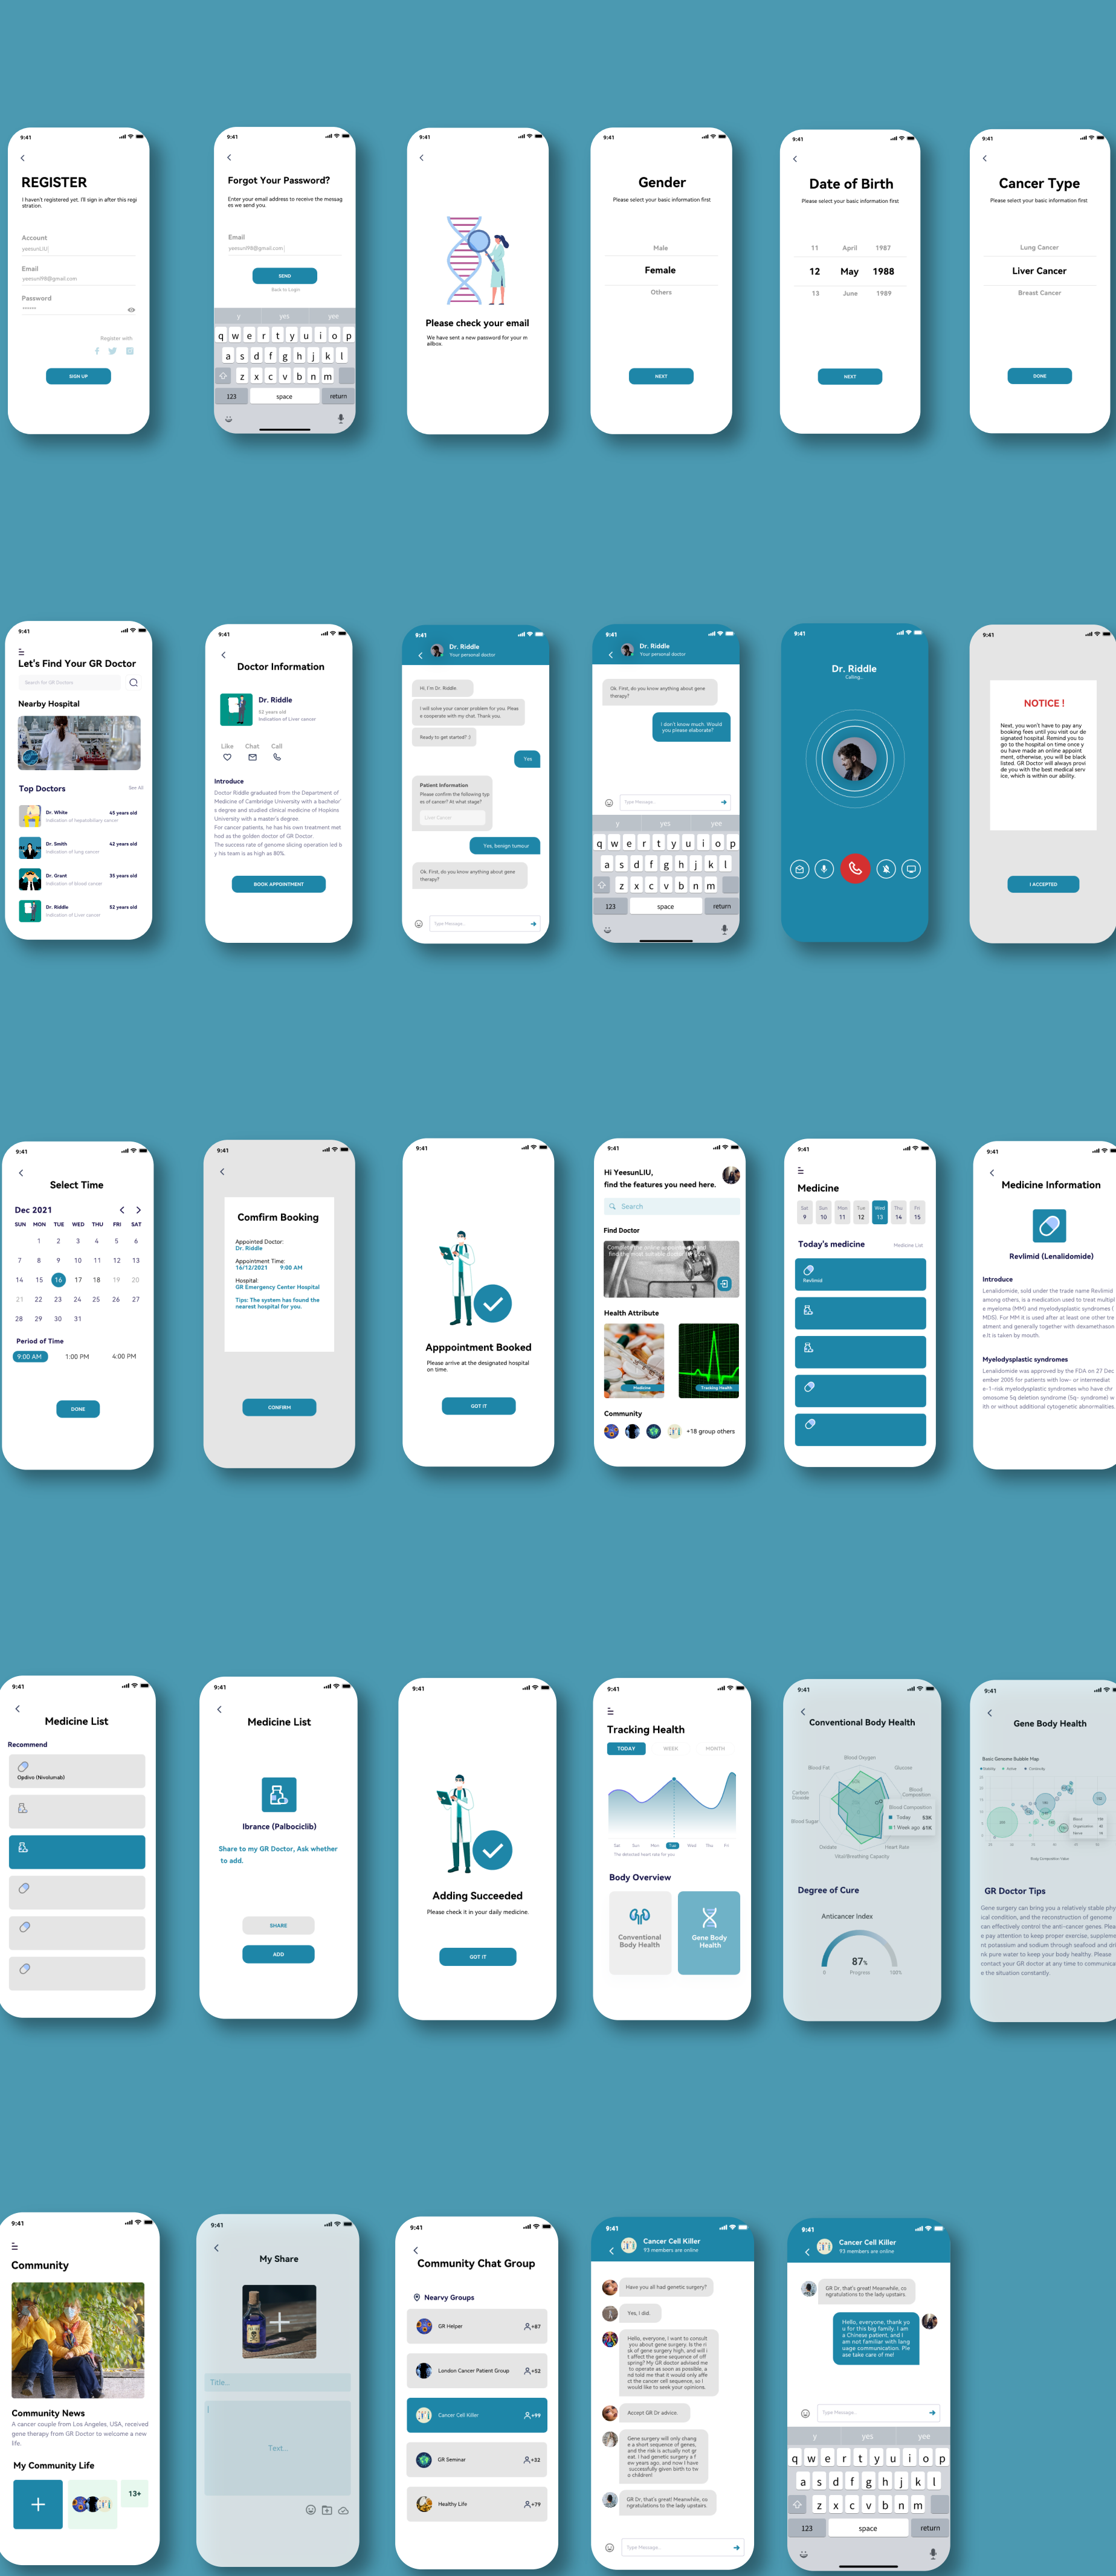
9:41

REGISTER

I haven't registered yet. I'll sign in after this registration.

Account
yeesunLIU

Email
yeesun98@gmail.com

Password
••••••

Register with

SIGN UP

9:41

Forgot Your Password?

Enter your email address to receive the message we send you.

Email
yeesun98@gmail.com

SEND

Back to Login

y yes yee
q w e r t y u i o p
a s d f g h j k l
z x c v b n m
123 space return

9:41

Please check your email

We have sent a new password for your mailbox.

9:41

Gender

Please select your basic information first

Male
Female
Others

NEXT

9:41

Date of Birth

Please select your basic information first

11 April 1987
12 May 1988
13 June 1989

NEXT

9:41

Cancer Type

Please select your basic information first

Lung Cancer
Liver Cancer
Breast Cancer

DONE

9:41

Let's Find Your GR Doctor

Search for GR Doctors

Nearby Hospital

Top Doctors
See All

Dr. White 45 years old
Indication of hepatobiliary cancer

Dr. Smith 42 years old
Indication of lung cancer

Dr. Grant 35 years old
Indication of blood cancer

Dr. Riddle 52 years old
Indication of Liver cancer

9:41

Doctor Information

Dr. Riddle
52 years old
Indication of Liver cancer

Like Chat Call

Introduce

Doctor Riddle graduated from the Department of Medicine of Cambridge University with a bachelor's degree and studied clinical medicine of Hopkins University with a master's degree.
For cancer patients, he has his own treatment method as the golden doctor of GR Doctor.
The success rate of genome slicing operation led by his team is as high as 80%.

BOOK APPOINTMENT

9:41
Dr. Riddle
Your personal doctor

Hi, I'm Dr. Riddle

I will solve your cancer problem for you. Please cooperate with my chat. Thank you.

Ready to get started?

Yes

Patient Information
Please confirm the following type of cancer? At what stage?
Liver Cancer

Yes, benign tumour

Ok. First, do you know anything about gene therapy?

Type Message...

9:41
Dr. Riddle
Your personal doctor

Ok. First, do you know anything about gene therapy?

I don't know much. Would you please elaborate?

Type Message...

y yes yee
q w e r t y u i o p
a s d f g h j k l
z x c v b n m
123 space return

9:41

Dr. Riddle
Calling...

9:41

NOTICE !

Next, you won't have to pay any booking fees until you visit our designated hospital. Remind you to go to the hospital on time once you have made an online appointment, otherwise, you will be blacklisted. GR Doctor will always provide you with the best medical service, which is within our ability.

I ACCEPTED

9:41

Select Time

Dec 2021

SUN MON TUE WED THU FRI SAT
1 2 3 4 5 6
7 8 9 10 11 12 13
14 15 16 17 18 19 20
21 22 23 24 25 26 27
28 29 30 31

Period of Time
9:00 AM 1:00 PM 4:00 PM

DONE

9:41

Comfirm Booking

Appointed Doctor:
Dr. Riddle

Appointment Time:
16/12/2021 9:00 AM

Hospital
GR Emergency Center Hospital

Tips: The system has found the nearest hospital for you.

CONFIRM

9:41

Apppointment Booked

Please arrive at the designated hospital on time.

GOT IT

9:41

Hi YeesunLIU,
find the features you need here.

Search

Find Doctor

Complete the online appointment and find the most suitable doctor

Health Attribute

Medicine
Tracking Health

Community

+18 group others

9:41

Medicine

Sat 9
Sun 10
Mon 11
Tue 12
Wed 13
Thu 14
Fri 15

Today's medicine
Medicine List

Revlimid

9:41

Medicine Information

Revlimid (Lenalidomide)

Introduce

Lenalidomide, sold under the trade name Revlimid among others, is a medication used to treat multiple myeloma (MM) and myelodysplastic syndromes (MDS). For MM it is used after at least one other treatment and generally together with dexamethasone. It is taken by mouth.

Myelodysplastic syndromes

Lenalidomide was approved by the FDA on 27 December 2005 for patients with low- or intermediate-1-risk myelodysplastic syndromes who have chromosome 5q deletion syndrome (5q- syndrome) with or without additional cytogenetic abnormalities.

9:41

Medicine List

Recommend

Opdivo (Nivolumab)

9:41

Medicine List

Ibrance (Palbociclib)

Share to my GR Doctor, Ask whether to add.

SHARE

ADD

9:41

Adding Succeeded

Please check it in your daily medicine.

GOT IT

9:41

Tracking Health

TODAY WEEK MONTH

Sat Sun Mon Tue Wed Thu Fri

The detected heart rate for you

Body Overview

Conventional Body Health

Gene Body Health

9:41

Conventional Body Health

Blood Oxygen
Glucose
Blood Fat
Carbon Dioxide
Blood Composition
Blood Sugar
Oxidate
Heart Rate
Vital Breathing Capacity

Today 53K
1 Week ago 87K

Degree of Cure

Anticancer Index

87%
Progress
0 100%

9:41

Gene Body Health

Basic Genome Bubble Map

GR Doctor Tips

Gene surgery can bring you a relatively stable physical condition, and the reconstruction of genome can effectively control the anti-cancer genes. Please pay attention to keep proper exercise, supplement potassium and sodium through seafood and drink pure water to keep your body healthy. Please contact your GR doctor at any time to communicate the situation constantly.

9:41

Community

Community News

A cancer couple from Los Angeles, USA, received gene therapy from GR Doctor to welcome a new life.

My Community Life

13+

9:41

My Share

Title...

Text...

9:41

Community Chat Group

Nearby Groups

GR Helper +87
London Cancer Patient Group +52
Cancer Cell Killer +99
GR Seminar +32
Healthy Life +79

9:41
Cancer Cell Killer
93 members are online

Have you all had genetic surgery?

Yes, I did.

Hello, everyone, I want to consult you about gene surgery. Is the risk of gene surgery high, and will it affect the gene sequence of offspring? My GR doctor advised me to operate as soon as possible, and told me that it would only affect the cancer cell sequence, so I would like to seek your opinions.

Accept GR Dr advice.

Gene surgery will only change a short sequence of genes, and the risk is actually not great. I had genetic surgery a few years ago, and now I have successfully given birth to two children!

GR Dr. that's great! Meanwhile, congratulations to the lady upstairs

Type Message...

9:41
Cancer Cell Killer
93 members are online

GR Dr. that's great! Meanwhile, congratulations to the lady upstairs.

Hello, everyone, thank you for this big family. I am a Chinese patient, and I am not familiar with language communication. Please take care of me!

Type Message...

y yes yee
q w e r t y u i o p
a s d f g h j k l
z x c v b n m
123 space return